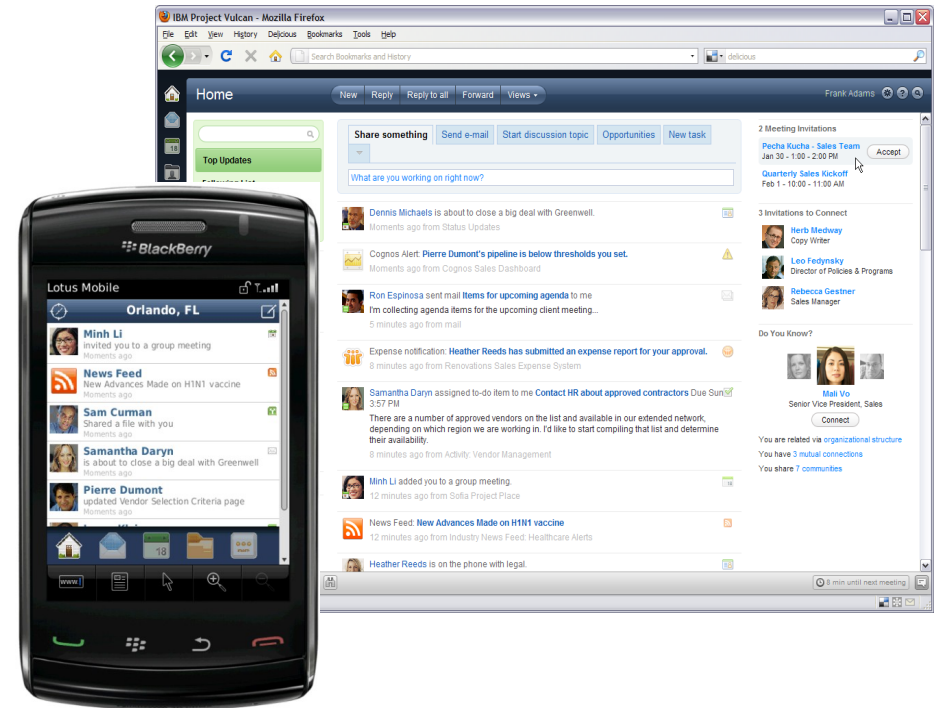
IBM Project Vulcan - Mozilla Firefox

File Edit View History Delicious Bookmarks Tools Help

Search Bookmarks and History

delicious

Home

New Reply Reply to all Forward Views

Frank Adams

Top Updates

Share something Send e-mail Start discussion topic Opportunities New task

What are you working on right now?

Dennis Michaels is about to close a big deal with Greenwell.
Moments ago from Status Updates

Cognos Alert: Pierre Dumont's pipeline is below thresholds you set.
Moments ago from Cognos Sales Dashboard

Ron Espinosa sent mail Items for upcoming agenda to me
I'm collecting agenda items for the upcoming client meeting...
5 minutes ago from mail

Expense notification: Heather Reeds has submitted an expense report for your approval.
8 minutes ago from Renovations Sales Expense System

Samantha Daryn assigned to-do item to me Contact HR about approved contractors Due Sun 3:57 PM
There are a number of approved vendors on the list and available in our extended network, depending on which region we are working in. I'd like to start compiling that list and determine their availability.
8 minutes ago from Activity: Vendor Management

Minh Li added you to a group meeting.
12 minutes ago from Sofia Project Place

News Feed: New Advances Made on H1N1 vaccine
12 minutes ago from Industry News Feed: Healthcare Alerts

Heather Reeds is on the phone with legal.

2 Meeting Invitations
Pecha Kucha - Sales Team
Jan 30 - 1:00 - 2:00 PM
Accept
Quarterly Sales Kickoff
Feb 1 - 10:00 - 11:00 AM

3 Invitations to Connect
Herb Medway
Copy Writer
Leo Fedynsky
Director of Policies & Programs
Rebecca Gestner
Sales Manager

Do You Know?
Mali Vo
Senior Vice President, Sales
Connect
You are related via organizational structure
You have 3 mutual connections
You share 7 communities

8 min until next meeting

BlackBerry

Lotus Mobile

Orlando, FL

Minh Li
invited you to a group meeting
Moments ago

News Feed
New Advances Made on H1N1 vaccine
Moments ago

Sam Curman
Shared a file with you
Moments ago

Samantha Daryn
is about to close a big deal with Greenwell
Moments ago

Pierre Dumont
updated Vendor Selection Criteria page
Moments ago

18

www